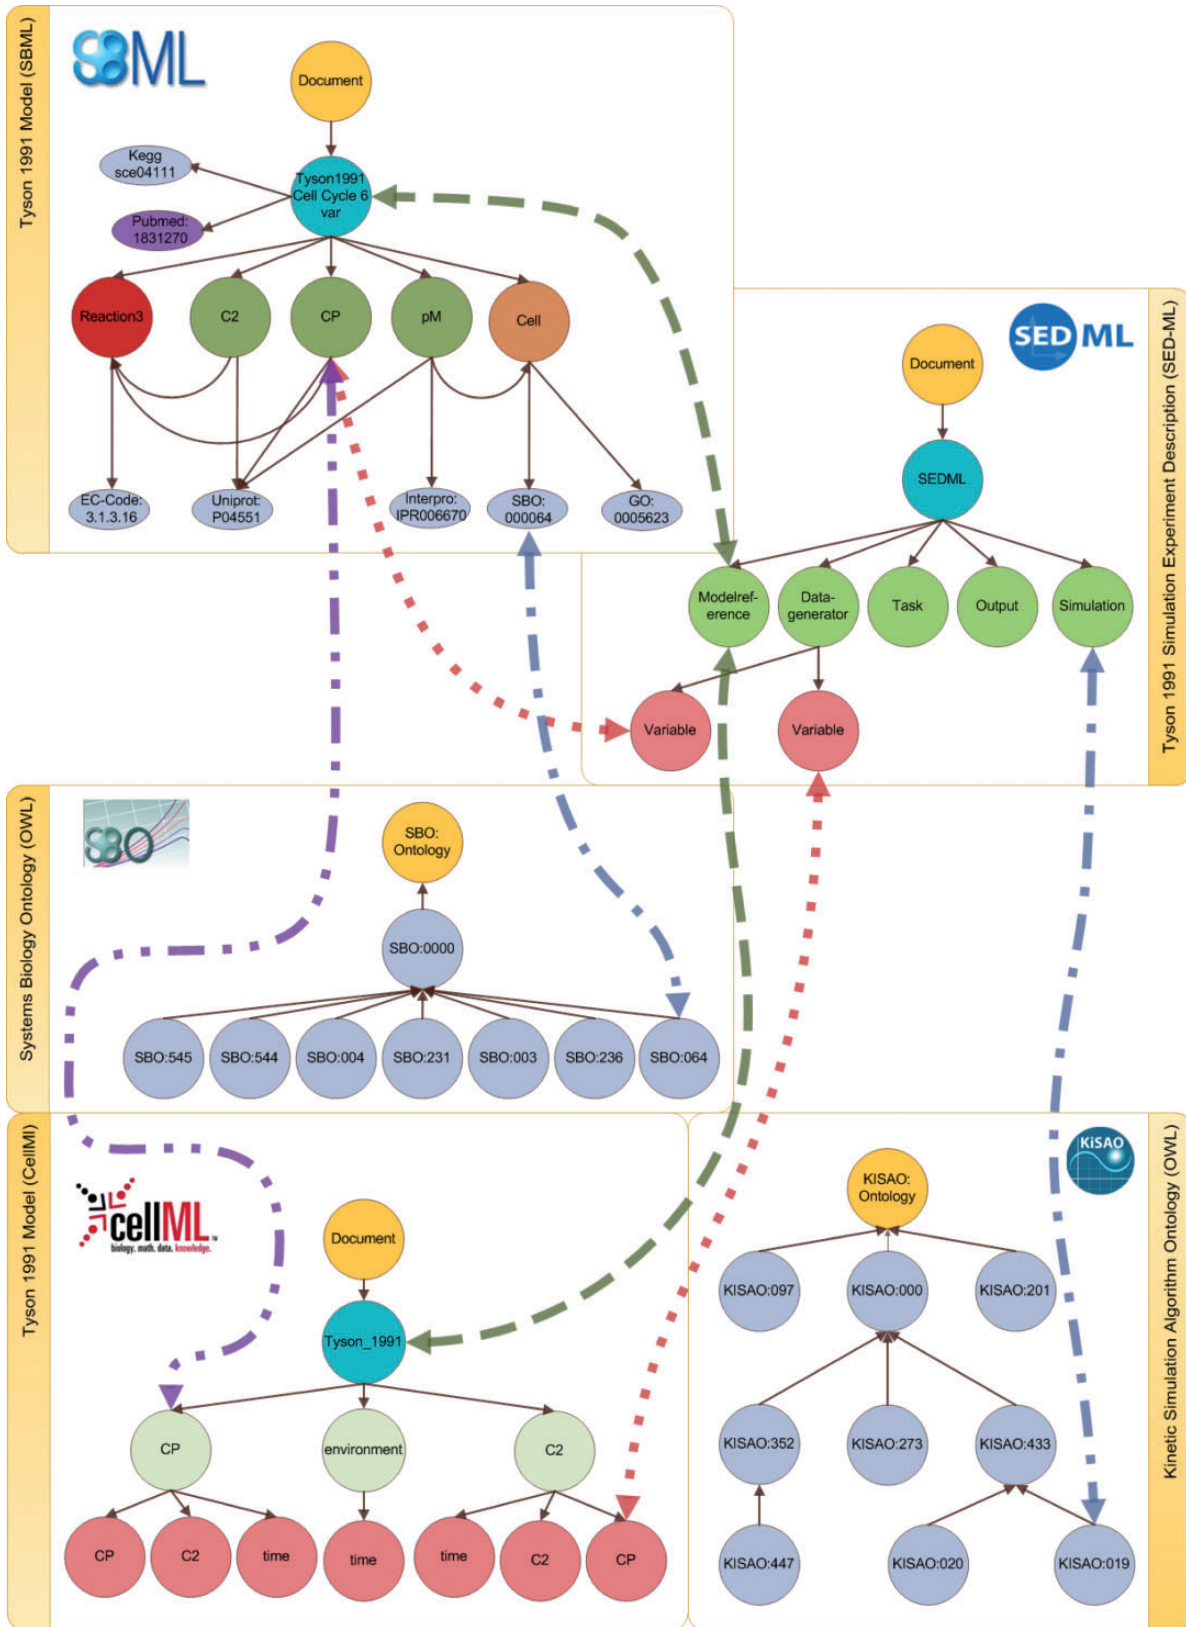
Tyson 1991 Model (SBML)

SBML

Document

Kegg sce04111

Tyson1991 Cell Cycle 6 var

Pubmed: 1831270

Reaction3

C2

CP

pM

Cell

EC-Code: 3.1.3.16

Uniprot: P04551

Interpro: IPR006670

SBO: 000064

GO: 0005623

SED ML

Tyson 1991 Simulation Experiment Description (SED-ML)

Document

SEDML

Modelreference

Datagenerator

Task

Output

Simulation

Variable

Variable

Systems Biology Ontology (OWL)

SBO

SBO: Ontology

SBO:0000

SBO:545

SBO:544

SBO:004

SBO:231

SBO:003

SBO:236

SBO:064

Tyson 1991 Model (CellMl)

cellML biology. math. data. knowledge.

Document

Tyson_1991

CP

environment

C2

CP

C2

time

time

time

C2

CP

Kinetic Simulation Algorithm Ontology (OWL)

KiSAO

KISAO: Ontology

KISAO:097

KISAO:000

KISAO:201

KISAO:352

KISAO:273

KISAO:433

KISAO:447

KISAO:020

KISAO:019